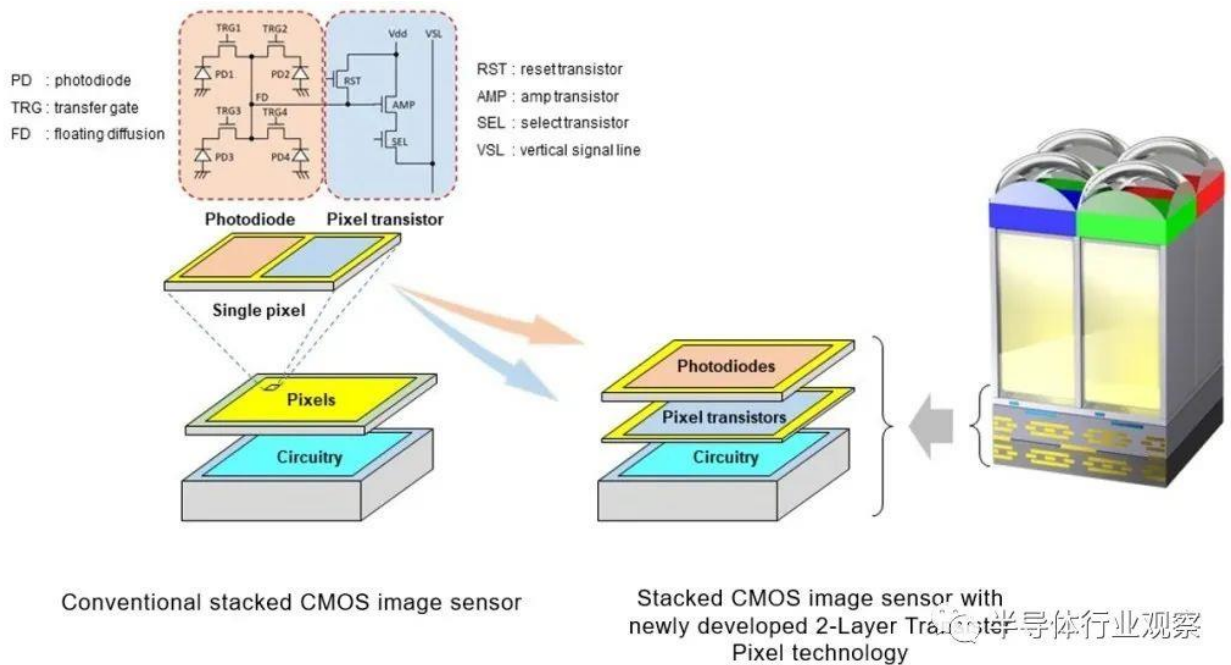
PD : photodiode
TRG : transfer gate
FD : floating diffusion

TRG1 TRG2
PD1 PD2
FD
TRG3 TRG4
PD3 PD4

Vdd VSL
RST
AMP
SEL

RST : reset transistor
AMP : amp transistor
SEL : select transistor
VSL : vertical signal line

Photodiode
Pixel transistor

Single pixel

Pixels

Circuitry

Photodiodes

Pixel transistors

Circuitry

Conventional stacked CMOS image sensor

Stacked CMOS image sensor with newly developed 2-Layer Tra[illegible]ster Pixel technology

半导体行业观察